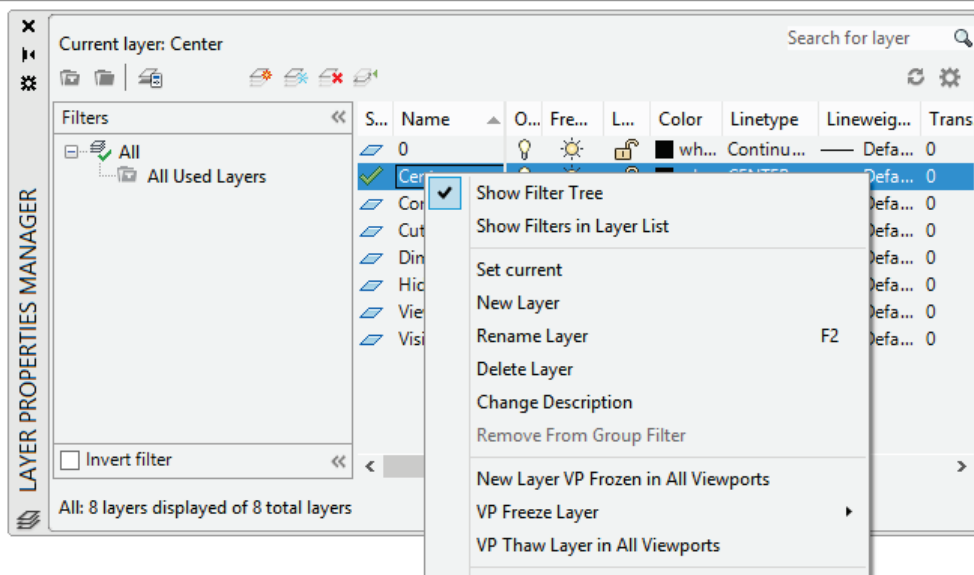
LAYER PROPERTIES MANAGER

Current layer: Center

Search for layer

Filters

All

All Used Layers

Invert filter

All: 8 layers displayed of 8 total layers

| S... | Name | O... | Fre... | L... | Color | Linetype | Lineweig... | Trans |
|---|---|---|---|---|---|---|---|---|
| | 0 | | | | wh... | Continu... | Defa... | 0 |
| | Cen | | | | | CENTER | Defa... | 0 |
| | Cor | | | | | | Defa... | 0 |
| | Cut | | | | | | Defa... | 0 |
| | Din | | | | | | Defa... | 0 |
| | Hid | | | | | | Defa... | 0 |
| | View | | | | | | Defa... | 0 |
| | Visi | | | | | | Defa... | 0 |

Show Filter Tree
Show Filters in Layer List
Set current
New Layer
Rename Layer F2
Delete Layer
Change Description
Remove From Group Filter
New Layer VP Frozen in All Viewports
VP Freeze Layer
VP Thaw Layer in All Viewports